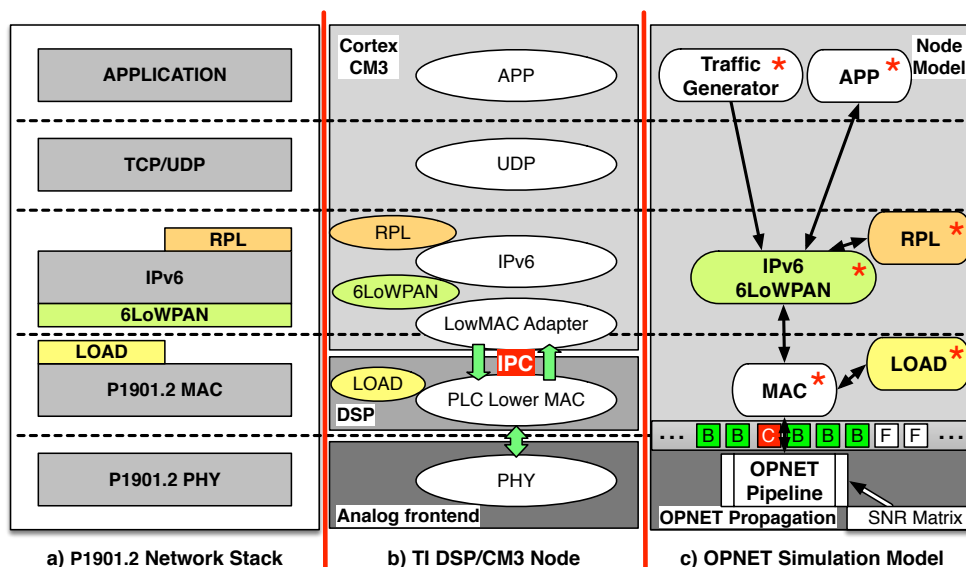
APPLICATION

TCP/UDP

RPL

IPv6

6LoWPAN

LOAD

P1901.2 MAC

P1901.2 PHY

a) P1901.2 Network Stack

Cortex CM3

APP

UDP

RPL

IPv6

6LoWPAN

LowMAC Adapter

IPC

LOAD

PLC Lower MAC

DSP

PHY

Analog frontend

b) TI DSP/CM3 Node

Node Model

Traffic Generator *

APP *

RPL *

IPv6 6LoWPAN *

LOAD *

MAC *

... B B C B B B F F ...

OPNET Pipeline

OPNET Propagation

SNR Matrix

c) OPNET Simulation Model